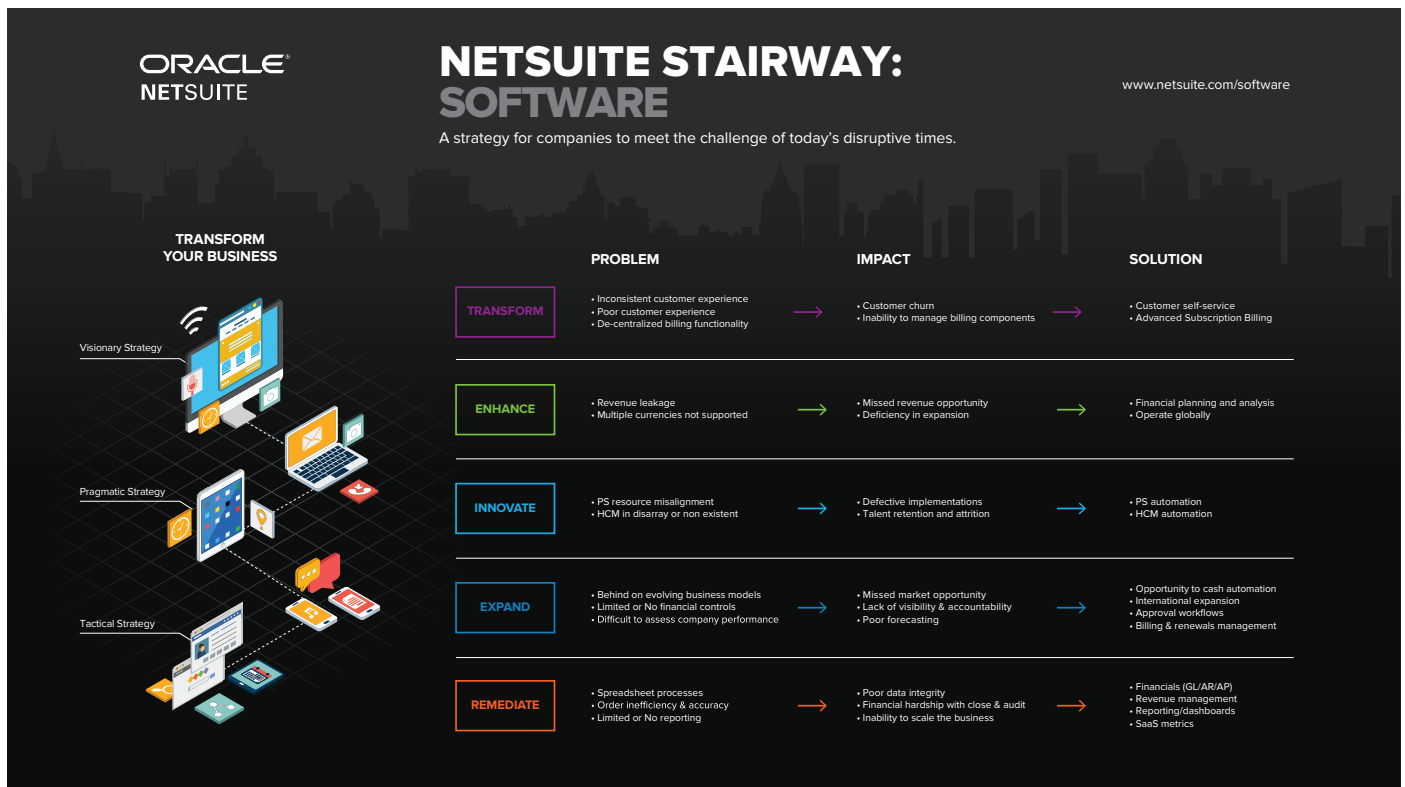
ORACLE
NETSUITE

NETSUITE STAIRWAY:
SOFTWARE

www.netsuite.com/software

A strategy for companies to meet the challenge of today's disruptive times.

TRANSFORM YOUR BUSINESS

Visionary Strategy

Pragmatic Strategy

Tactical Strategy

| | PROBLEM | IMPACT | SOLUTION |
|---|---|---|---|
| TRANSFORM | • Inconsistent customer experience • Poor customer experience • De-centralized billing functionality | • Customer churn • Inability to manage billing components | • Customer self-service • Advanced Subscription Billing |
| ENHANCE | • Revenue leakage • Multiple currencies not supported | • Missed revenue opportunity • Deficiency in expansion | • Financial planning and analysis • Operate globally |
| INNOVATE | • PS resource misalignment • HCM in disarray or non existent | • Defective implementations • Talent retention and attrition | • PS automation • HCM automation |
| EXPAND | • Behind on evolving business models • Limited or No financial controls • Difficult to assess company performance | • Missed market opportunity • Lack of visibility & accountability • Poor forecasting | • Opportunity to cash automation • International expansion • Approval workflows • Billing & renewals management |
| REMEDIATE | • Spreadsheet processes • Order inefficiency & accuracy • Limited or No reporting | • Poor data integrity • Financial hardship with close & audit • Inability to scale the business | • Financials (GL/AR/AP) • Revenue management • Reporting/dashboards • SaaS metrics |